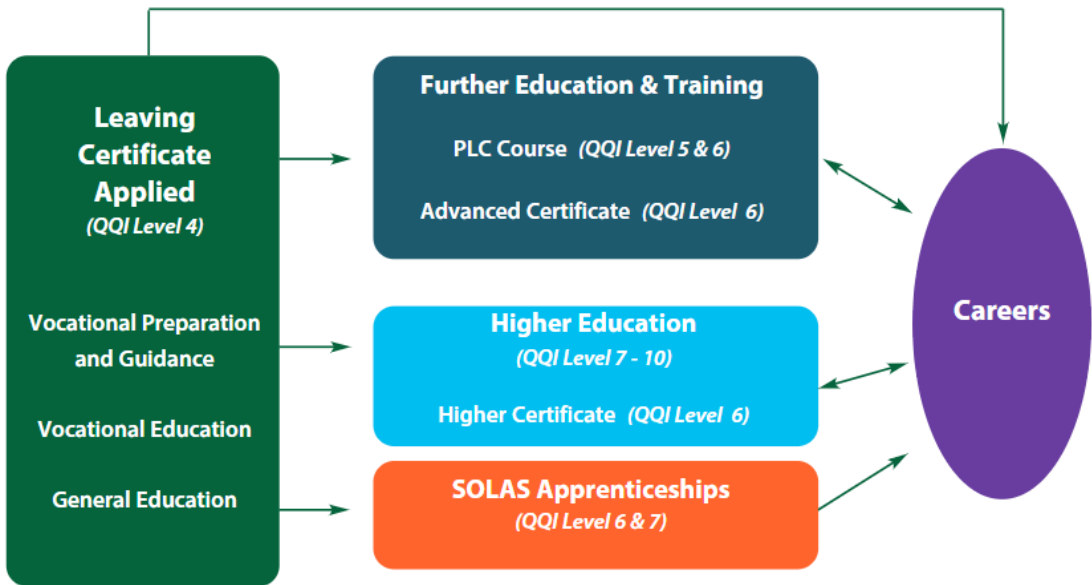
Leaving Certificate Applied
(QQI Level 4)

Vocational Preparation and Guidance

Vocational Education

General Education

Further Education & Training

PLC Course (QQI Level 5 & 6)

Advanced Certificate (QQI Level 6)

Higher Education
(QQI Level 7 - 10)

Higher Certificate (QQI Level 6)

SOLAS Apprenticeships
(QQI Level 6 & 7)

Careers